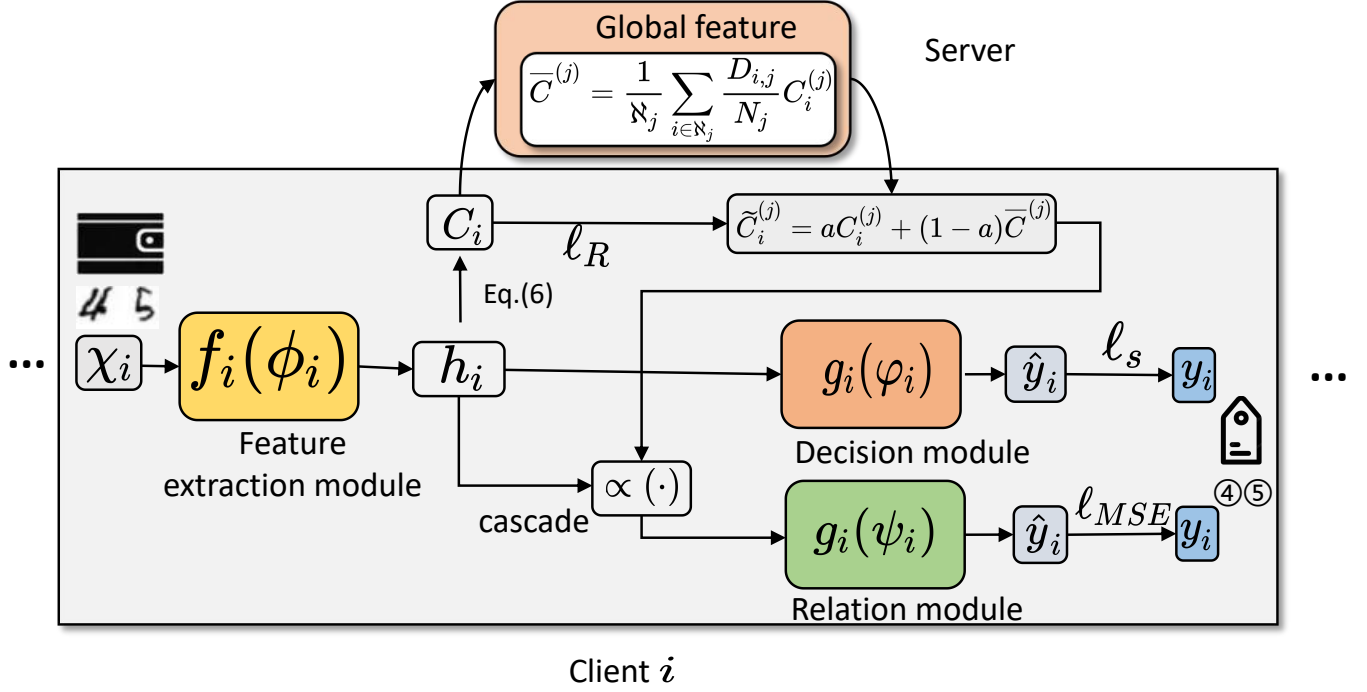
Global feature

$\overline{C}^{(j)} = \frac{1}{\aleph_j} \sum_{i \in \aleph_j} \frac{D_{i,j}}{N_j} C_i^{(j)}$

Server

$C_i$

$\ell_R$

$\widetilde{C}_i^{(j)} = aC_i^{(j)} + (1-a)\overline{C}^{(j)}$

4 5

Eq.(6)

...

$\chi_i$

$f_i(\phi_i)$

$h_i$

$g_i(\varphi_i)$

$\hat{y}_i$

$\ell_s$

$y_i$

...

Feature extraction module

Decision module

$\propto(\cdot)$

cascade

$g_i(\psi_i)$

$\hat{y}_i$

$\ell_{MSE}$

$y_i$

④⑤

Relation module

Client $i$